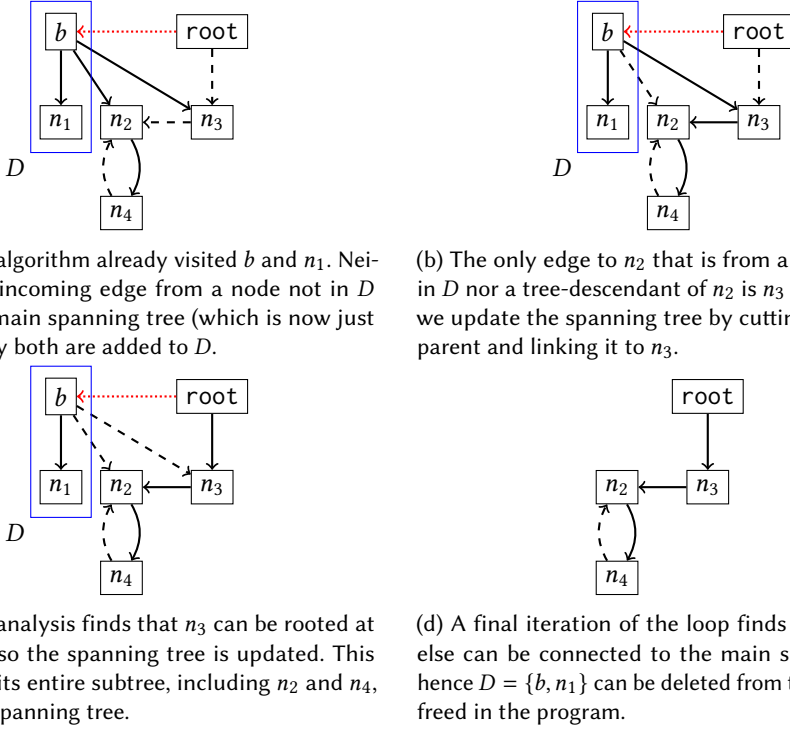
$b$
root
$n_1$
$n_2$
$n_3$
$D$
$n_4$

algorithm already visited $b$ and $n_1$. Neiincoming edge from a node not in $D$ main spanning tree (which is now just y both are added to $D$.

$b$
root
$n_1$
$n_2$
$n_3$
$D$
$n_4$

(b) The only edge to $n_2$ that is from a in $D$ nor a tree-descendant of $n_2$ is $n_3$ we update the spanning tree by cuttin parent and linking it to $n_3$.

$b$
root
$n_1$
$n_2$
$n_3$
$D$
$n_4$

analysis finds that $n_3$ can be rooted at so the spanning tree is updated. This its entire subtree, including $n_2$ and $n_4$, spanning tree.

root
$n_2$
$n_3$
$n_4$

(d) A final iteration of the loop finds else can be connected to the main s hence $D = \{b, n_1\}$ can be deleted from t freed in the program.